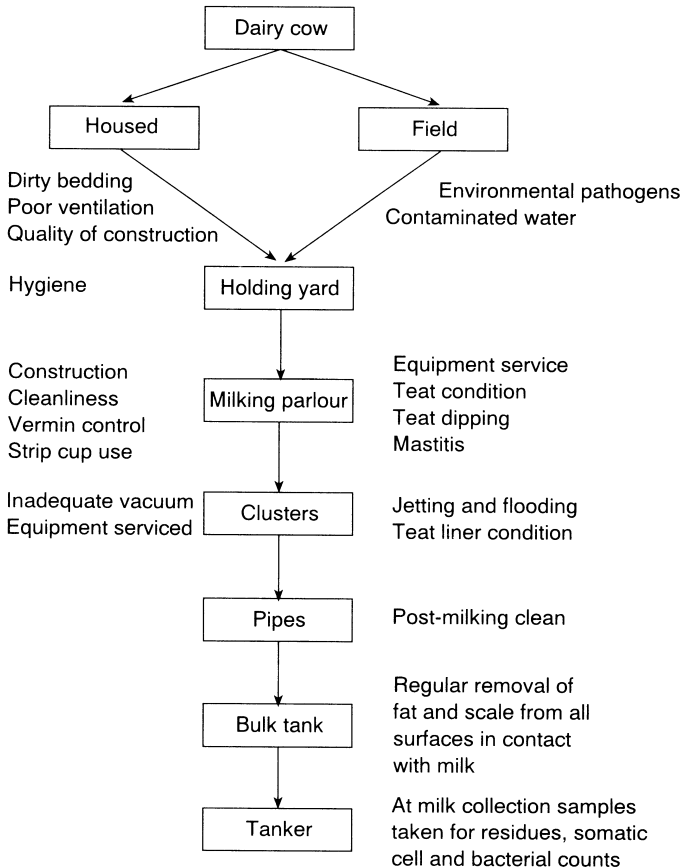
Dairy cow

Housed

Field

Dirty bedding
Poor ventilation
Quality of construction

Environmental pathogens
Contaminated water

Hygiene

Holding yard

Construction
Cleanliness
Vermin control
Strip cup use

Milking parlour

Equipment service
Teat condition
Teat dipping
Mastitis

Inadequate vacuum
Equipment serviced

Clusters

Jetting and flooding
Teat liner condition

Pipes

Post-milking clean

Bulk tank

Regular removal of fat and scale from all surfaces in contact with milk

Tanker

At milk collection samples taken for residues, somatic cell and bacterial counts